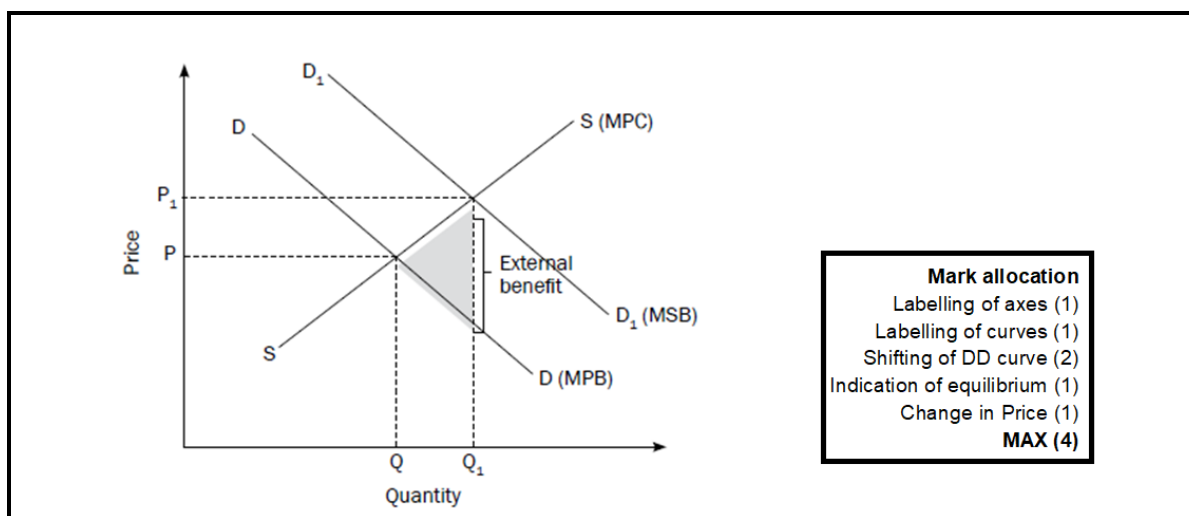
$D_1$

D

S (MPC)

$P_1$

P

Price

External benefit

$D_1$ (MSB)

S

D (MPB)

Q

$Q_1$

Quantity

**Mark allocation**
Labelling of axes (1)
Labelling of curves (1)
Shifting of DD curve (2)
Indication of equilibrium (1)
Change in Price (1)
**MAX (4)**